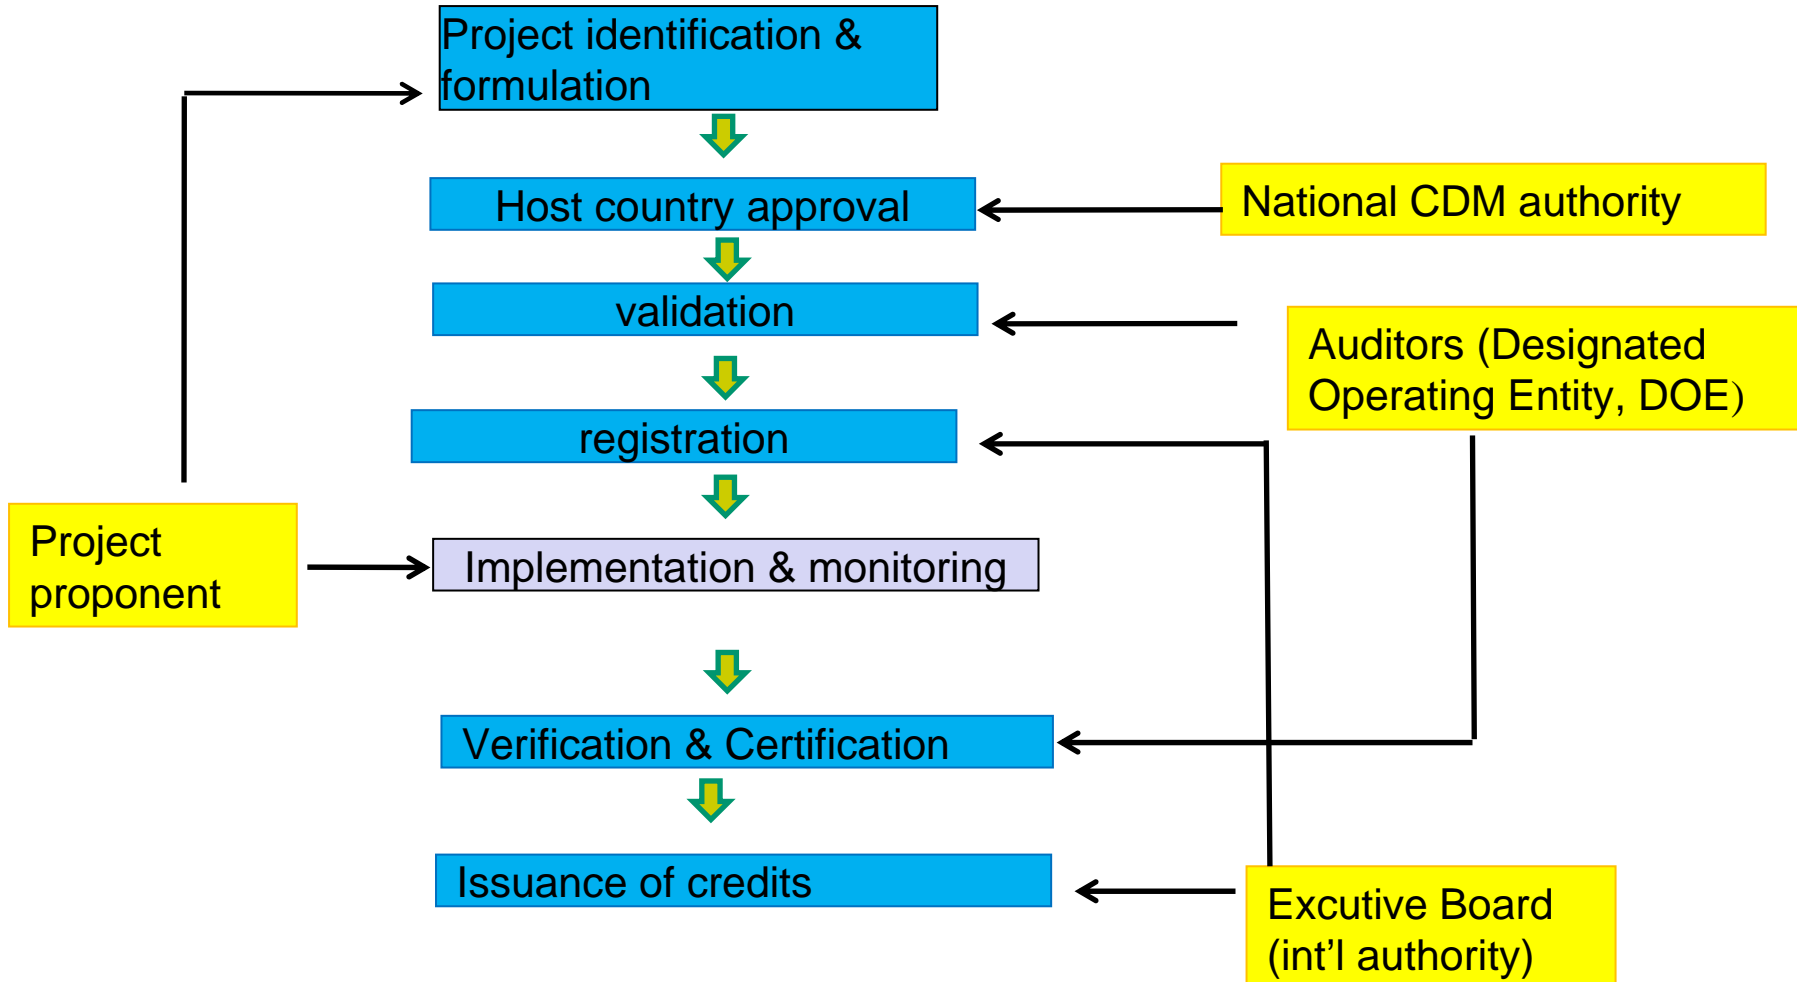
Project identification & formulation

Host country approval

National CDM authority

validation

Auditors (Designated Operating Entity, DOE)

registration

Project proponent

Implementation & monitoring

Verification & Certification

Issuance of credits

Excutive Board (int’l authority)